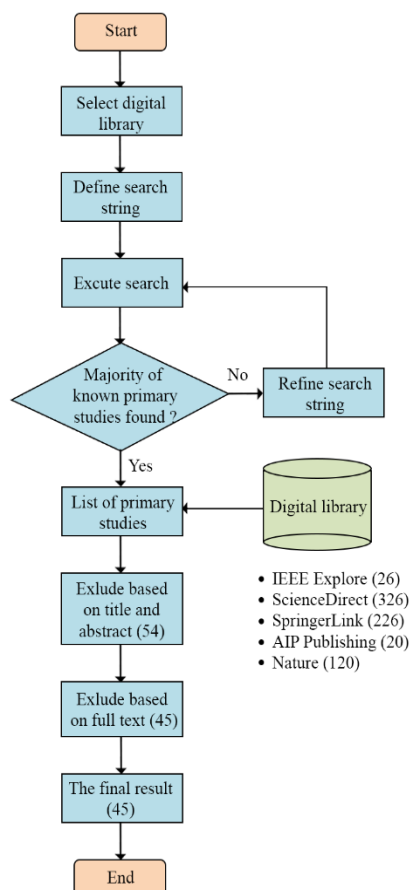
Start

Select digital library

Define search string

Excute search

Majority of known primary studies found ?

No

Refine search string

Yes

List of primary studies

Digital library

- IEEE Explore (26)
- ScienceDirect (326)
- SpringerLink (226)
- AIP Publishing (20)
- Nature (120)

Exlude based on title and abstract (54)

Exlude based on full text (45)

The final result (45)

End